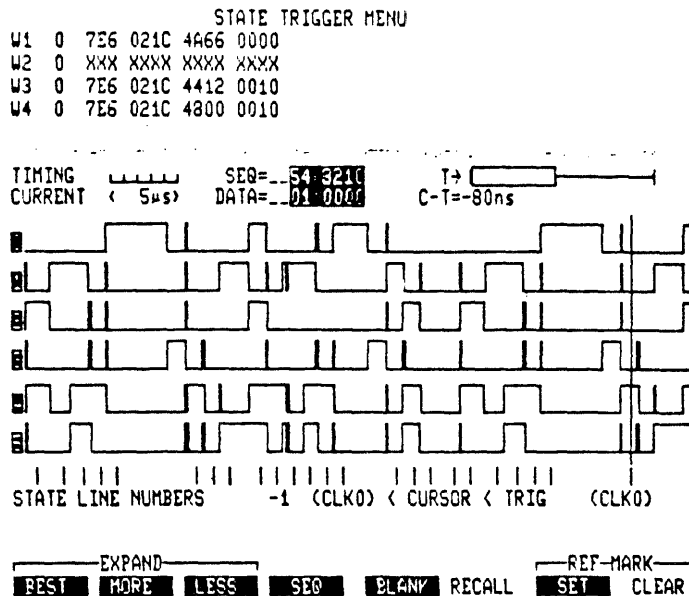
STATE TRIGGER MENU
W1 0 7E6 021C 4A66 0000
W2 0 XXX XXXX XXXX XXXX
W3 0 7E6 021C 4412 0010
W4 0 7E6 021C 4800 0010

TIMING CURRENT ( 5µs)
SEQ=__54 3210
DATA=__01 0000
T→
C-T=-80ns

STATE LINE NUMBERS -1 (CLK0) ( CURSOR ( TRIG (CLK0)

EXPAND
BEST MORE LESS SEQ BLANK RECALL
REF-MARK
SET CLEAR